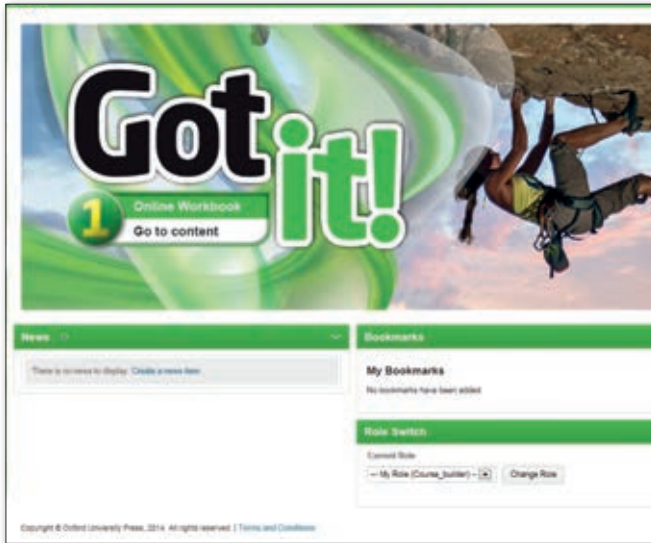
Got it!

1

Online Workbook

Go to content

News

There is no news to display. Create a news item.

Bookmarks

My Bookmarks

No bookmarks have been added

Role Switch

Current Role

-- My Role (Course_builder) --

Change Role

Copyright © Oxford University Press, 2014. All rights reserved. | Terms and Conditions